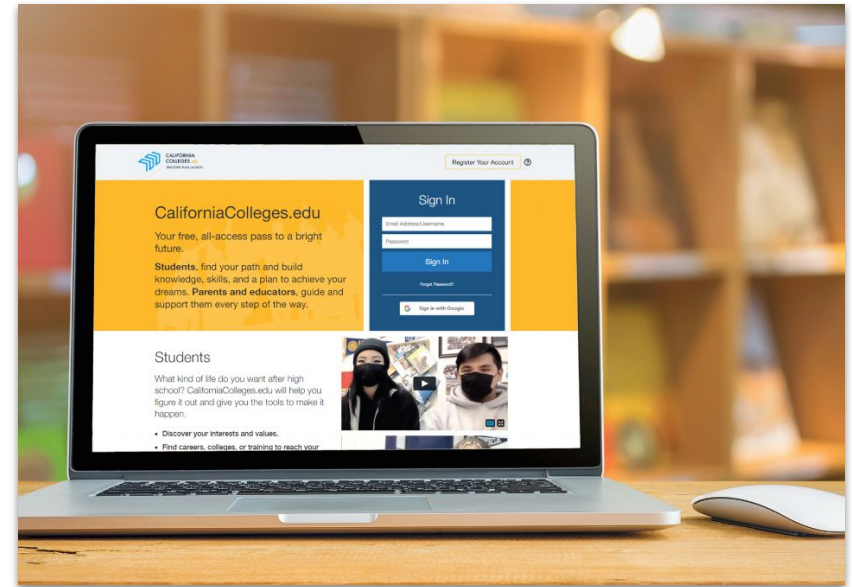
CALIFORNIA COLLEGES .edu

Register Your Account

CaliforniaColleges.edu

Your free, all-access pass to a bright future.

**Students**, find your path and build knowledge, skills, and a plan to achieve your dreams. **Parents and educators**, guide and support them every step of the way.

Sign In

Email Address/Username

Password

Sign In

Forgot Password?

Sign in with Google

Students

What kind of life do you want after high school? CaliforniaColleges.edu will help you figure it out and give you the tools to make it happen.

• Discover your interests and values.

• Find careers, colleges, or training to reach your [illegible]